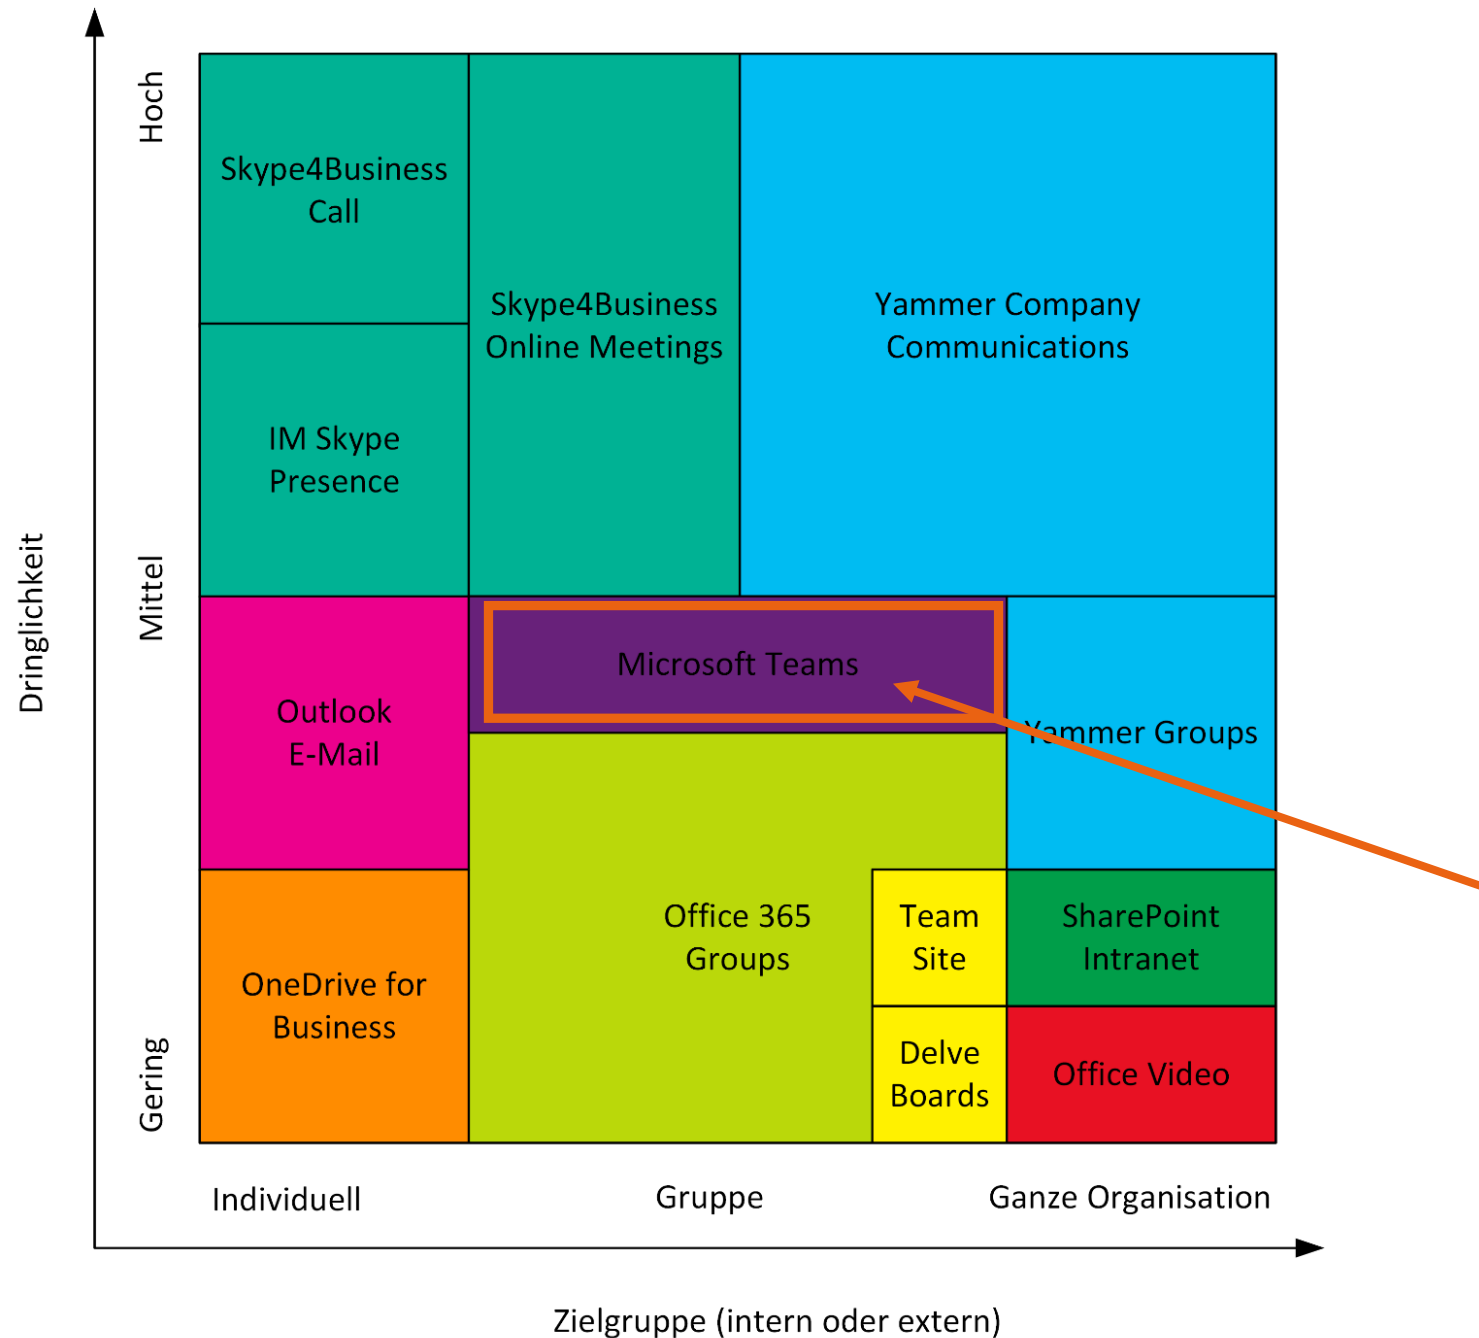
Dringlichkeit

Hoch

Mittel

Gering

Skype4Business Call

IM Skype Presence

Skype4Business Online Meetings

Yammer Company Communications

Outlook E-Mail

Microsoft Teams

Yammer Groups

OneDrive for Business

Office 365 Groups

Team Site

SharePoint Intranet

Delve Boards

Office Video

Individuell

Gruppe

Ganze Organisation

Zielgruppe (intern oder extern)